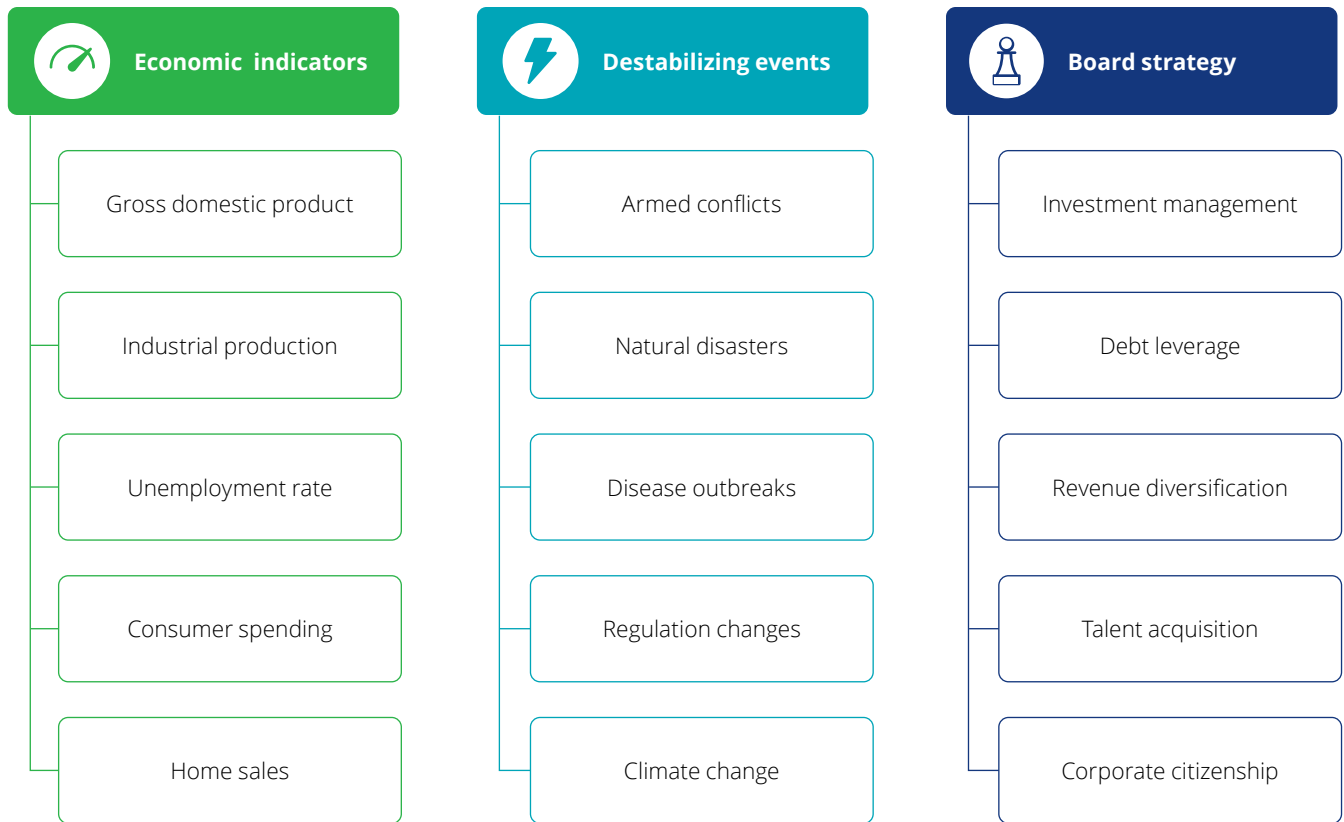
Economic indicators

Gross domestic product

Industrial production

Unemployment rate

Consumer spending

Home sales

Destabilizing events

Armed conflicts

Natural disasters

Disease outbreaks

Regulation changes

Climate change

Board strategy

Investment management

Debt leverage

Revenue diversification

Talent acquisition

Corporate citizenship